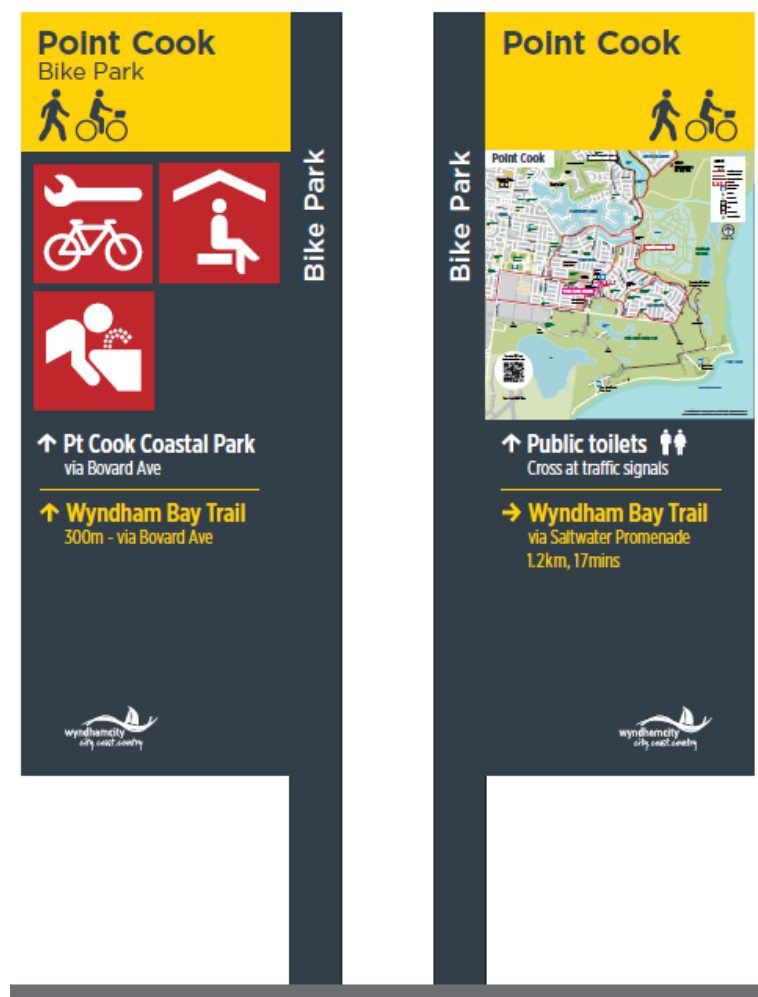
Point Cook
Bike Park

Bike Park

↑ Pt Cook Coastal Park
via Bovard Ave

↑ Wyndham Bay Trail
300m - via Bovard Ave

wyndhamcity
city.coast.country

Point Cook

Bike Park

Point Cook

↑ Public toilets
Cross at traffic signals

→ Wyndham Bay Trail
via Saltwater Promenade
1.2km, 17mins

wyndhamcity
city.coast.country